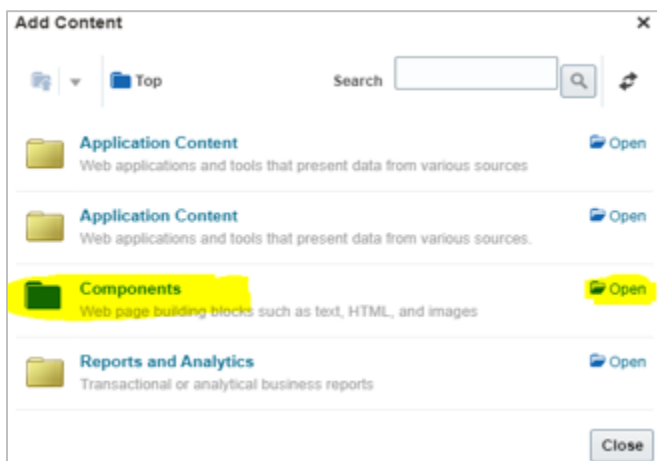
Add Content ×

Top

Search

Application Content
Web applications and tools that present data from various sources
Open

Application Content
Web applications and tools that present data from various sources.
Open

Components
Web page building blocks such as text, HTML, and images
Open

Reports and Analytics
Transactional or analytical business reports
Open

Close